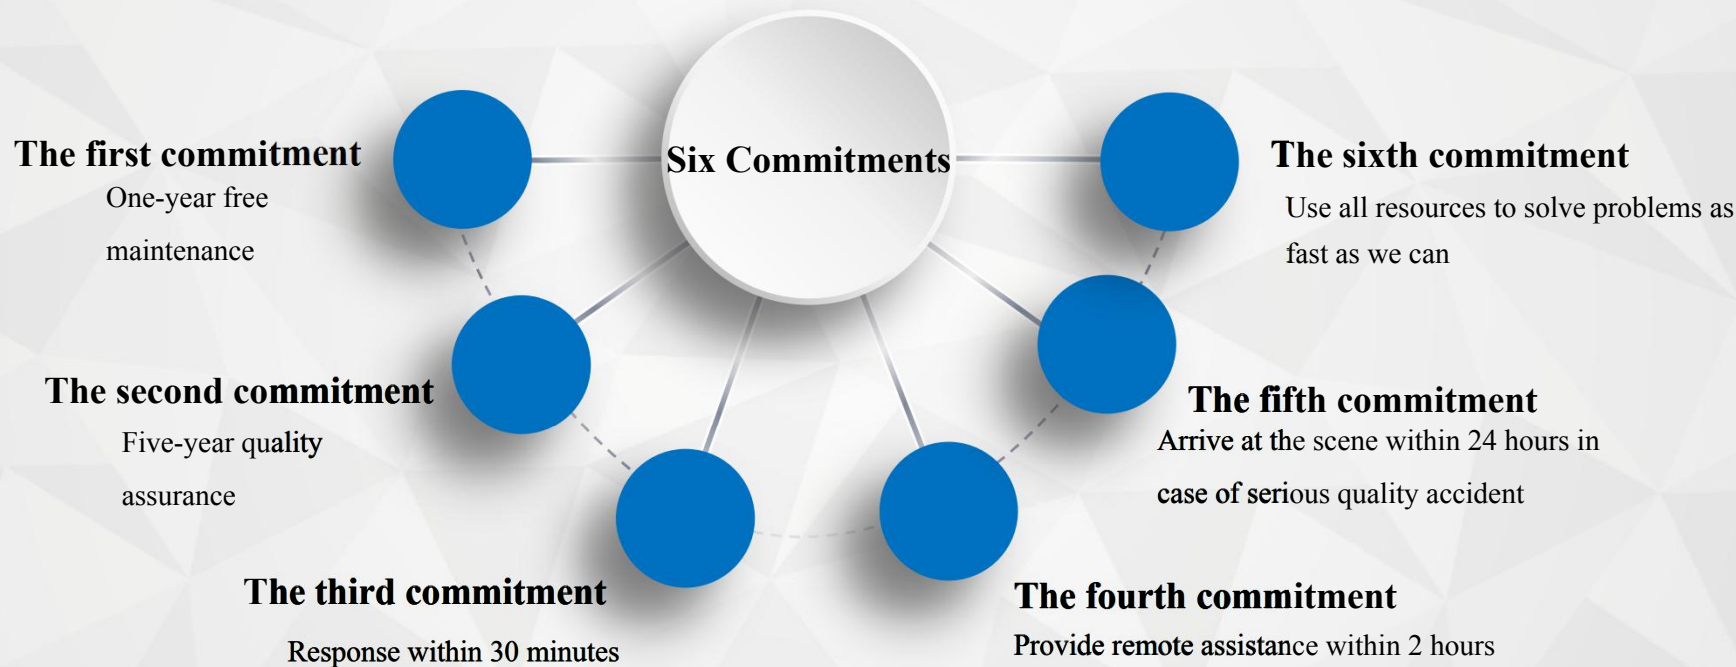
Six Commitments

The first commitment
One-year free maintenance

The second commitment
Five-year quality assurance

The third commitment
Response within 30 minutes

The fourth commitment
Provide remote assistance within 2 hours

The fifth commitment
Arrive at the scene within 24 hours in case of serious quality accident

The sixth commitment
Use all resources to solve problems as fast as we can